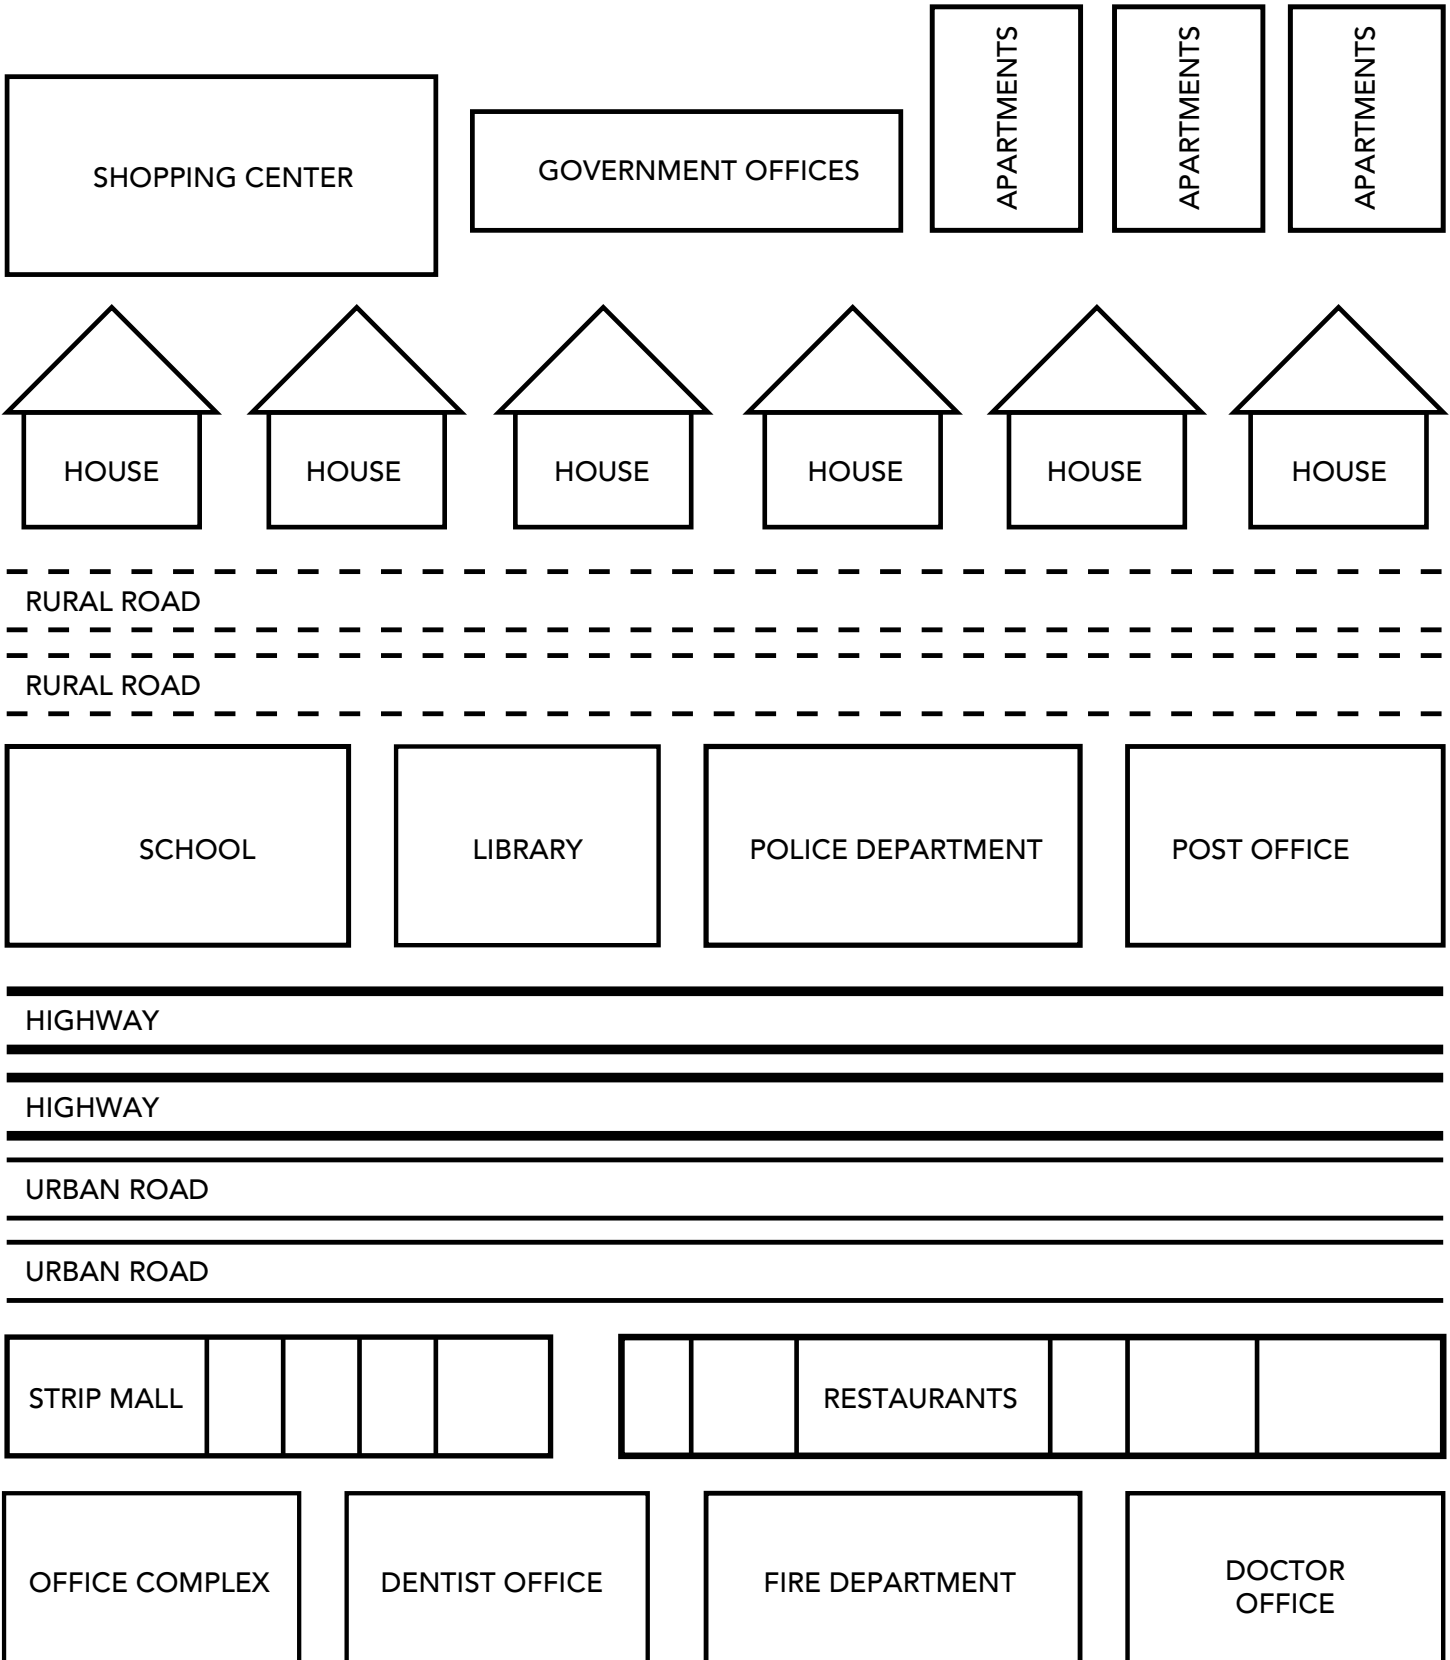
SHOPPING CENTER

GOVERNMENT OFFICES

APARTMENTS

APARTMENTS

APARTMENTS

HOUSE

HOUSE

HOUSE

HOUSE

HOUSE

HOUSE

RURAL ROAD

RURAL ROAD

SCHOOL

LIBRARY

POLICE DEPARTMENT

POST OFFICE

HIGHWAY

HIGHWAY

URBAN ROAD

URBAN ROAD

STRIP MALL

RESTAURANTS

OFFICE COMPLEX

DENTIST OFFICE

FIRE DEPARTMENT

DOCTOR OFFICE